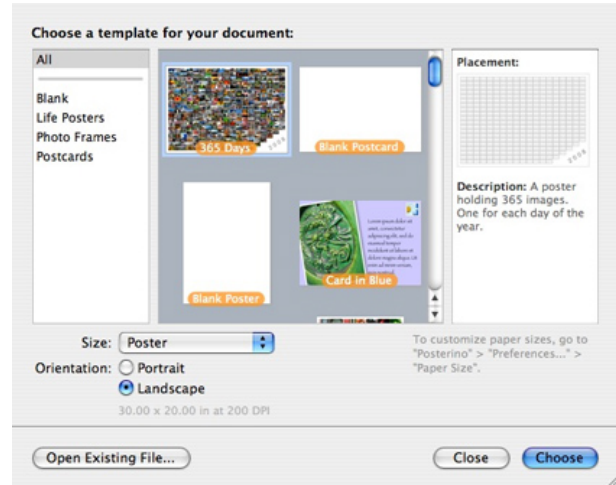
Choose a template for your document:

All

Blank
Life Posters
Photo Frames
Postcards

365 Days
Blank Postcard
Blank Poster
Card in Blue

Placement:

Description: A poster holding 365 images. One for each day of the year.

Size: Poster

Orientation: Portrait
Landscape

30.00 x 20.00 in at 200 DPI

To customize paper sizes, go to "Posterino" > "Preferences..." > "Paper Size".

Open Existing File...

Close

Choose